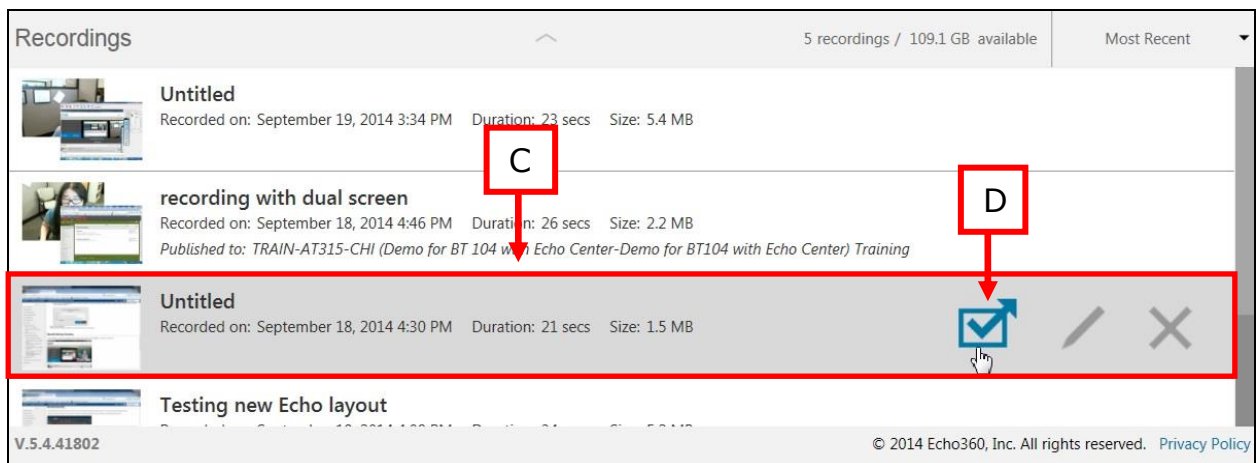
Recordings

5 recordings / 109.1 GB available

Most Recent

Untitled
Recorded on: September 19, 2014 3:34 PM Duration: 23 secs Size: 5.4 MB

C

recording with dual screen
Recorded on: September 18, 2014 4:46 PM Duration: 26 secs Size: 2.2 MB
Published to: TRAIN-AT315-CHI (Demo for BT 104 w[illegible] Echo Center-Demo for BT104 with Echo Center) Training

D

Untitled
Recorded on: September 18, 2014 4:30 PM Duration: 21 secs Size: 1.5 MB

Testing new Echo layout
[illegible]

V.5.4.41802

© 2014 Echo360, Inc. All rights reserved. Privacy Policy